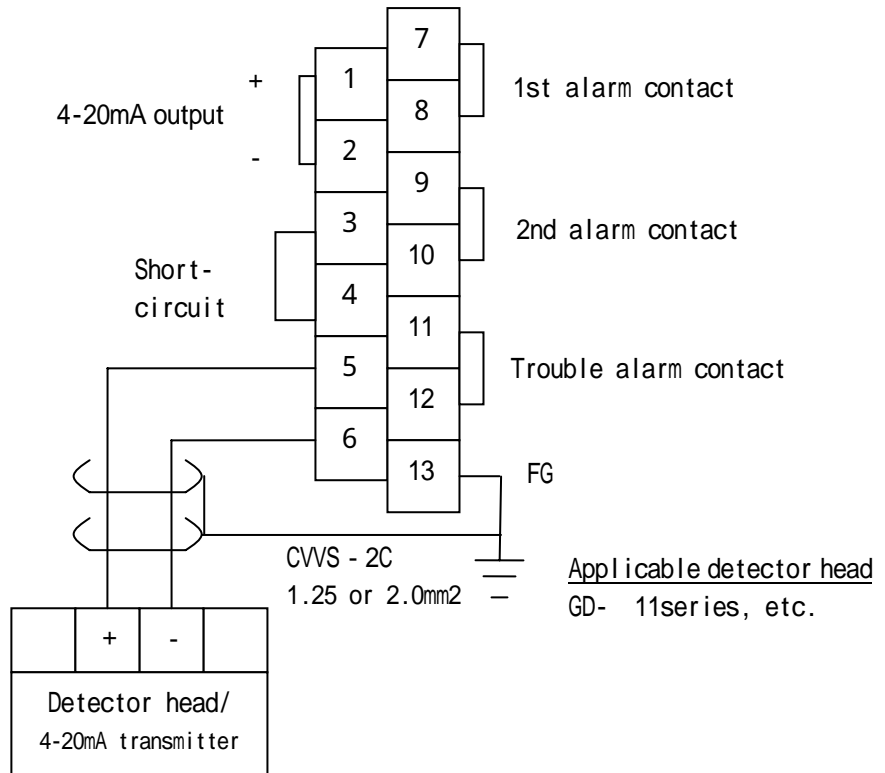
7
+
1
1st alarm contact
4-20mA output
8
-
2
9
3
2nd alarm contact
10
Short-circuit
4
11
5
Trouble alarm contact
12
6
13
FG
CVVS - 2C
1.25 or 2.0mm2
Applicable detector head
GD- 11series, etc.
+
-
Detector head/
4-20mA transmitter